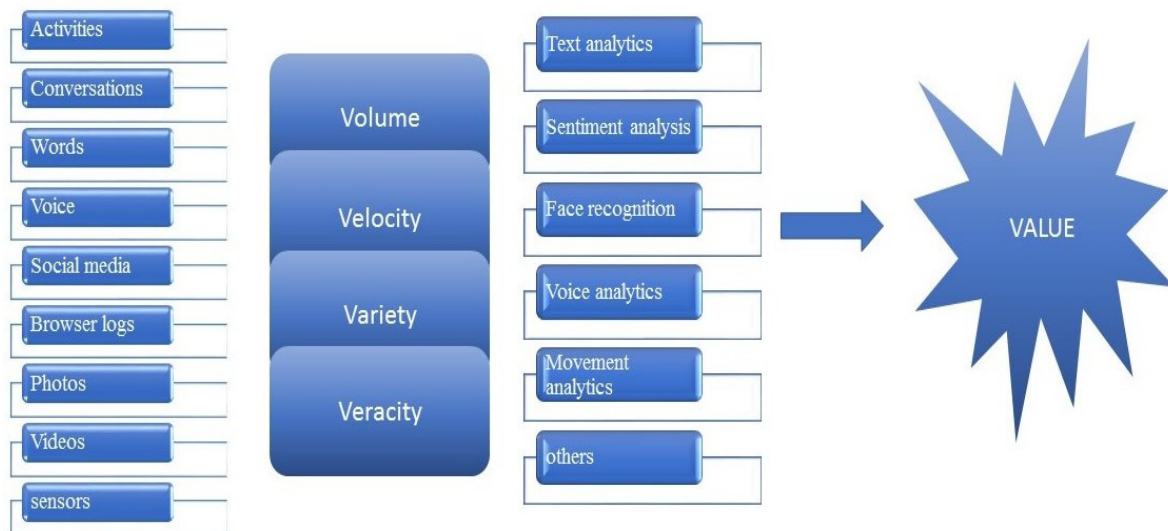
Activities

Conversations

Words

Voice

Social media

Browser logs

Photos

Videos

sensors

Volume

Velocity

Variety

Veracity

Text analytics

Sentiment analysis

Face recognition

Voice analytics

Movement analytics

others

VALUE